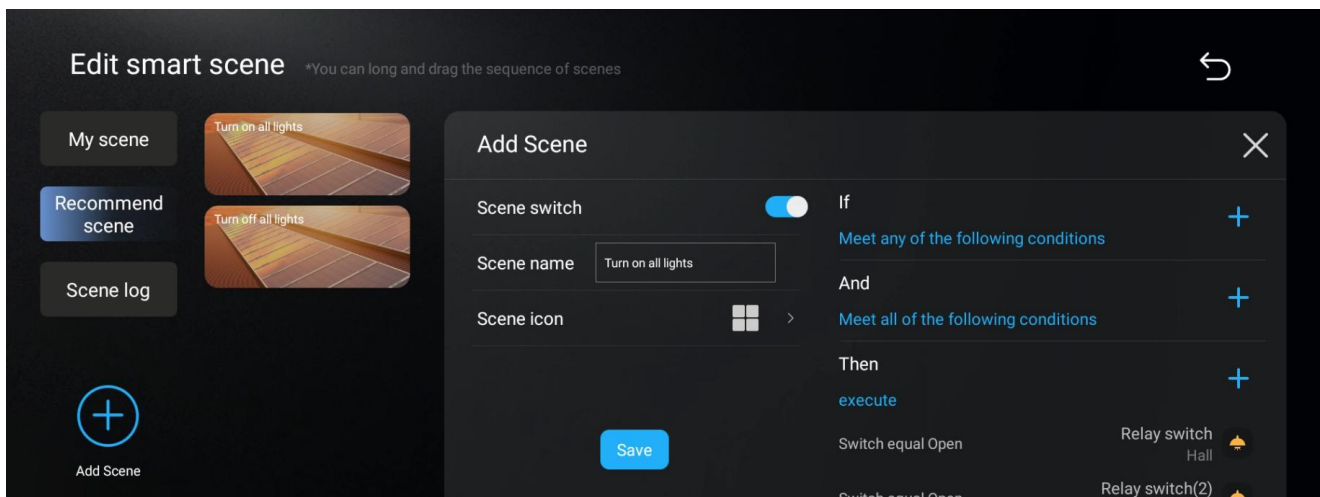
Edit smart scene *You can long and drag the sequence of scenes

My scene

Recommend scene

Scene log

Turn on all lights

Turn off all lights

Add Scene

Add Scene

Scene switch

Scene name Turn on all lights

Scene icon

Save

If
Meet any of the following conditions

And
Meet all of the following conditions

Then
execute

Switch equal Open Relay switch Hall

Switch equal Open Relay switch(2)